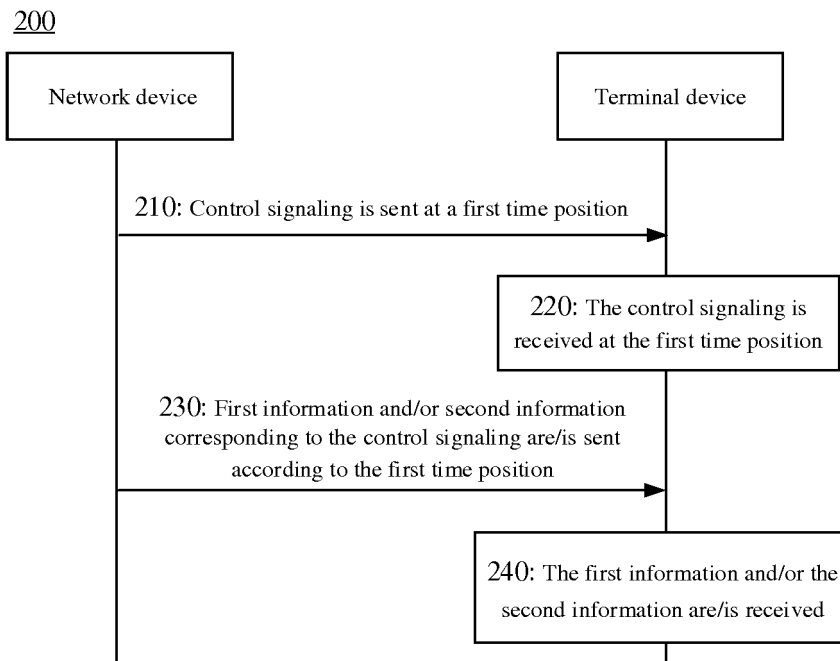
200

Network device

Terminal device

210: Control signaling is sent at a first time position

220: The control signaling is received at the first time position

230: First information and/or second information corresponding to the control signaling are/is sent according to the first time position

240: The first information and/or the second information are/is received